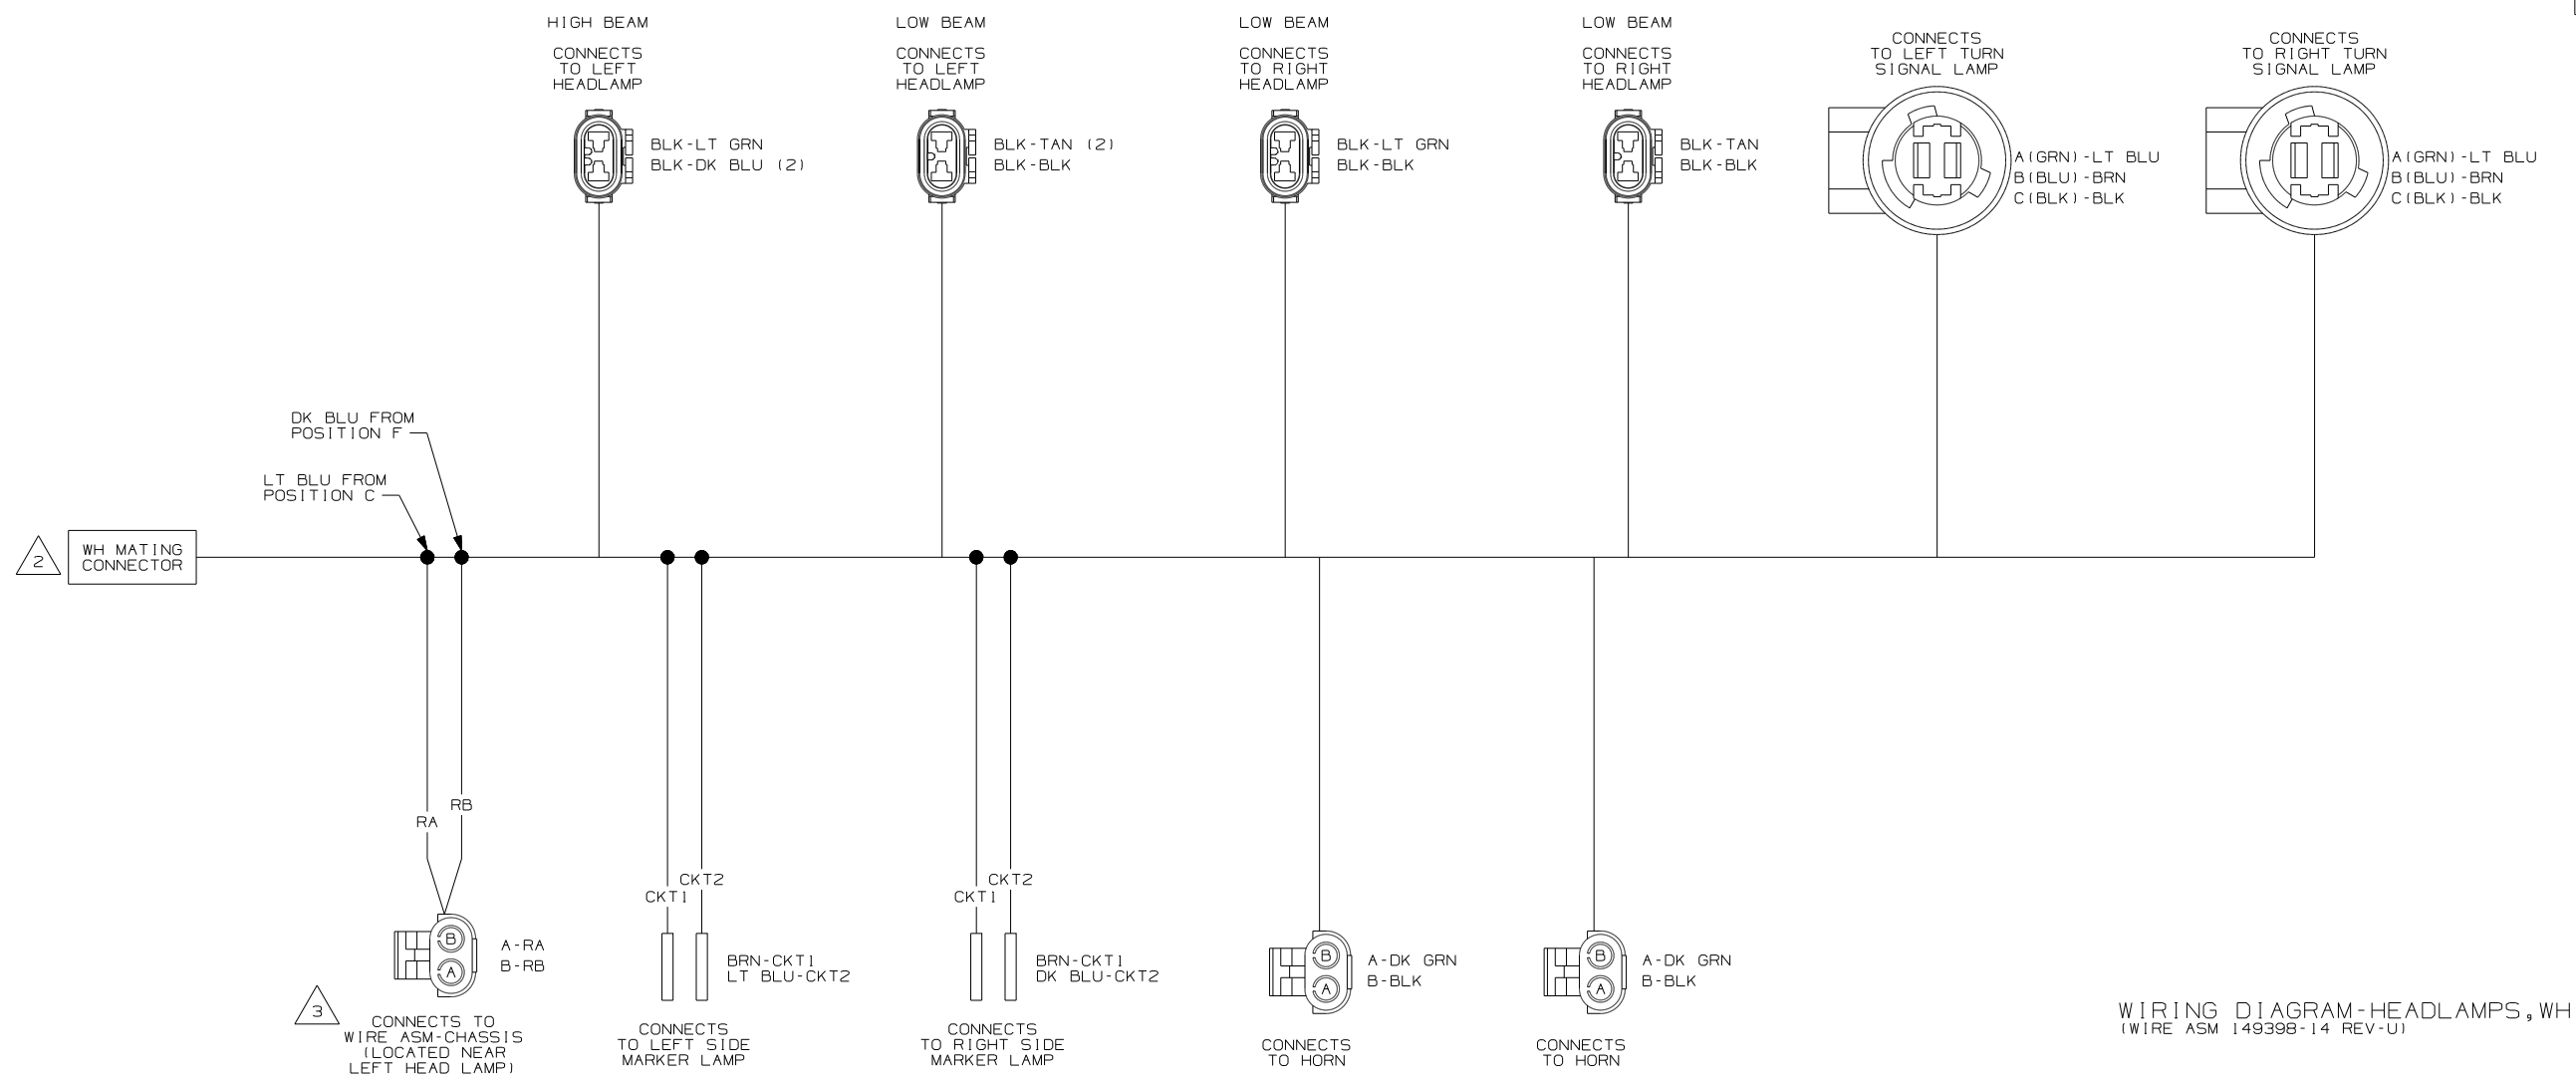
HIGH BEAM

CONNECTS TO LEFT HEADLAMP

BLK-LT GRN
BLK-DK BLU (2)

LOW BEAM

CONNECTS TO LEFT HEADLAMP

BLK-TAN (2)
BLK-BLK

LOW BEAM

CONNECTS TO RIGHT HEADLAMP

BLK-LT GRN
BLK-BLK

LOW BEAM

CONNECTS TO RIGHT HEADLAMP

BLK-TAN
BLK-BLK

CONNECTS TO LEFT TURN SIGNAL LAMP

A(GRN)-LT BLU
B(BLU)-BRN
C(BLK)-BLK

CONNECTS TO RIGHT TURN SIGNAL LAMP

A(GRN)-LT BLU
B(BLU)-BRN
C(BLK)-BLK

DK BLU FROM POSITION F

LT BLU FROM POSITION C

2

WH MATING CONNECTOR

RA

RB

B
A

A-RA
B-RB

3

CONNECTS TO WIRE ASM-CHASSIS (LOCATED NEAR LEFT HEAD LAMP)

CKT1
CKT2

BRN-CKT1
LT BLU-CKT2

CONNECTS TO LEFT SIDE MARKER LAMP

CKT1
CKT2

BRN-CKT1
DK BLU-CKT2

CONNECTS TO RIGHT SIDE MARKER LAMP

B
A

A-DK GRN
B-BLK

CONNECTS TO HORN

B
A

A-DK GRN
B-BLK

CONNECTS TO HORN

WIRING DIAGRAM-HEADLAMPS,WH
(WIRE ASM 149398-14 REV-U)